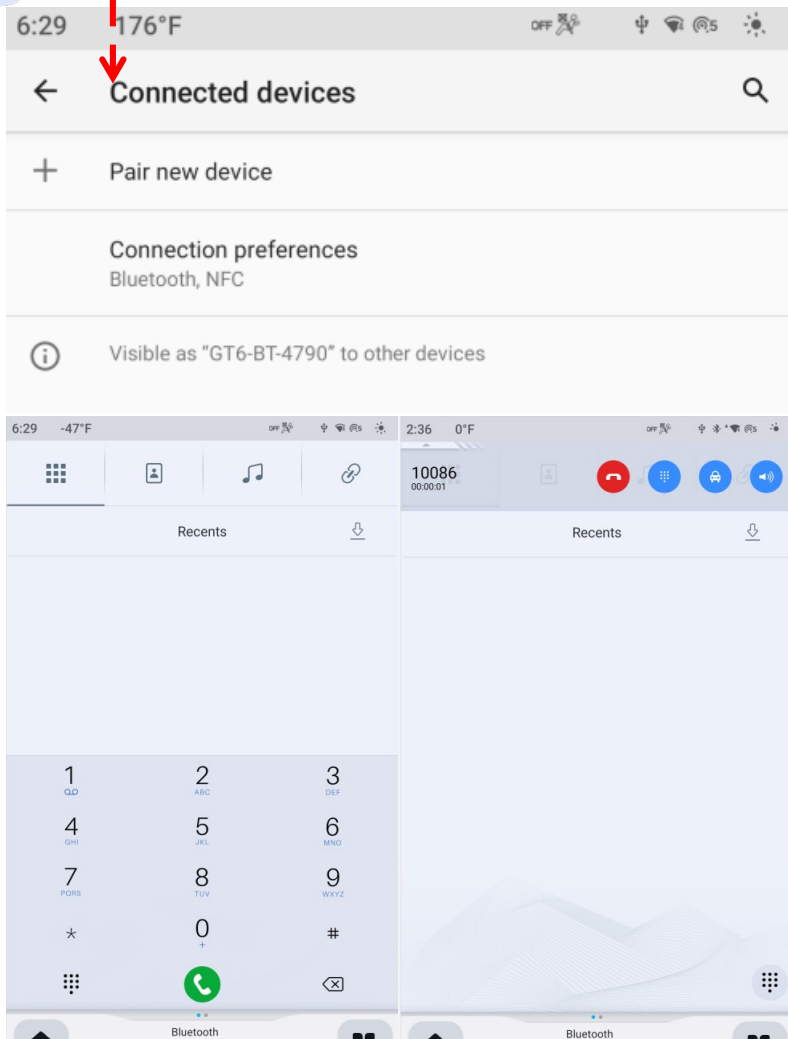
6:29 176°F

OFF

Connected devices

Pair new device

Connection preferences
Bluetooth, NFC

Visible as "GT6-BT-4790" to other devices

6:29 -47°F

OFF

Recents

1
2 ABC
3 DEF
4 GHI
5 JKL
6 MNO
7 PQRS
8 TUV
9 WXYZ
*
0 +
#

Bluetooth

2:36 0°F

OFF

10086
00:00:01

Recents

Bluetooth